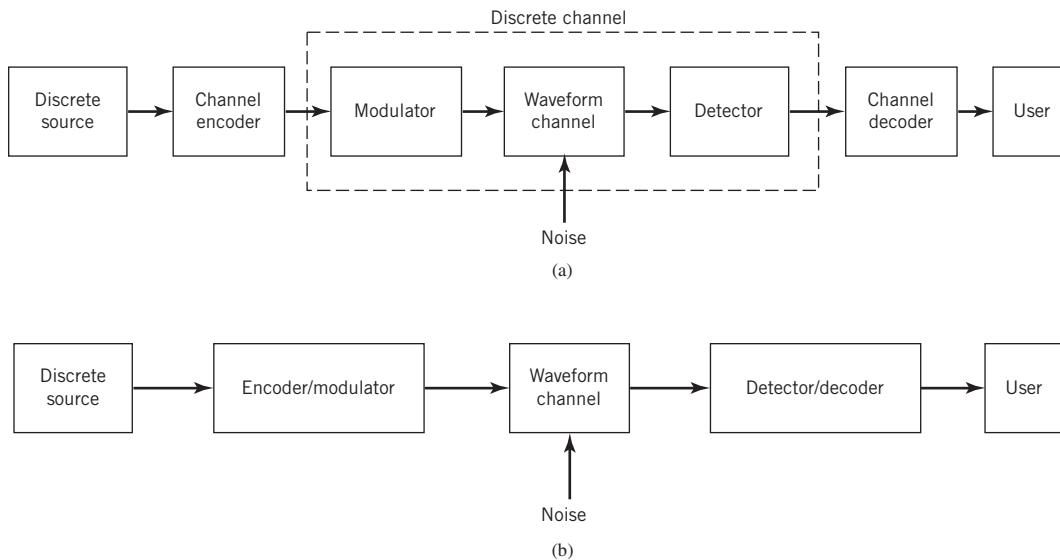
Discrete channel

Discrete source

Channel encoder

Modulator

Waveform channel

Detector

Channel decoder

User

Noise

(a)

Discrete source

Encoder/modulator

Waveform channel

Detector/decoder

User

Noise

(b)